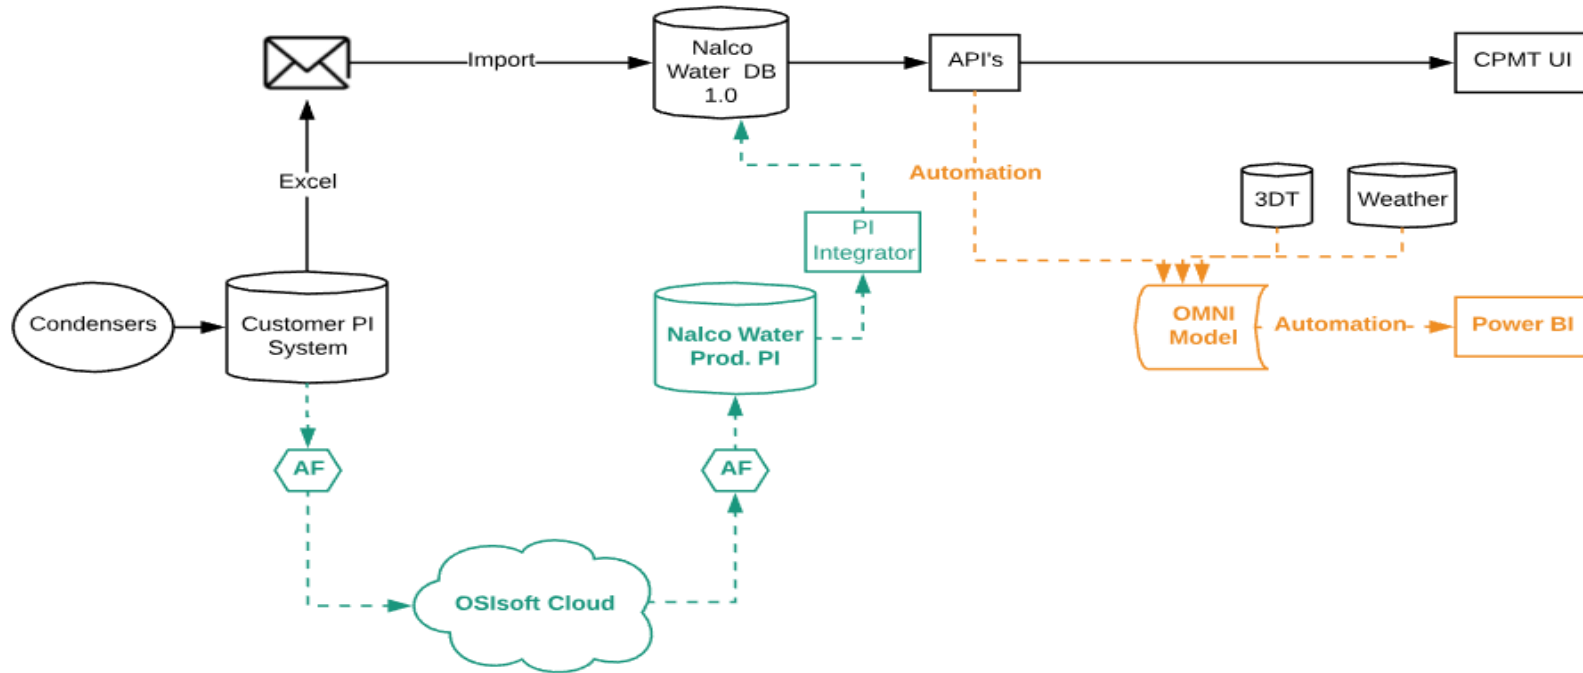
Import

Nalco Water DB 1.0

API's

CPMT UI

Excel

Automation

3DT

Weather

PI Integrator

Condensers

Customer PI System

Nalco Water Prod. PI

OMNI Model

Automation

Power BI

AF

AF

OSIsoft Cloud